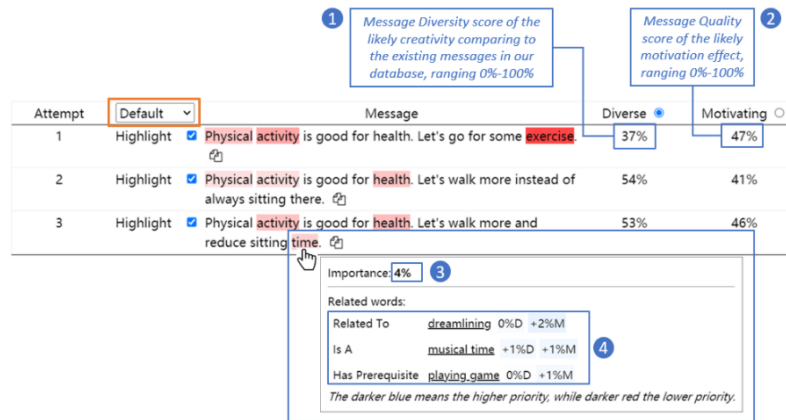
1 Message Diversity score of the likely creativity comparing to the existing messages in our database, ranging 0%-100%

Message Quality score of the likely motivation effect, ranging 0%-100% 2

| Attempt | Default | Message | Diverse | Motivating |
|---|---|---|---|---|
| 1 | Highlight | Physical activity is good for health. Let's go for some exercise. | 37% | 47% |
| 2 | Highlight | Physical activity is good for health. Let's walk more instead of always sitting there. | 54% | 41% |
| 3 | Highlight | Physical activity is good for health. Let's walk more and reduce sitting time. | 53% | 46% |

Importance: 4% 3

Related words:

| | | | |
|---|---|---|---|
| Related To | dreamlining | 0%D | +2%M |
| Is A | musical time | +1%D | +1%M |
| Has Prerequisite | playing game | 0%D | +1%M |

4

The darker blue means the higher priority, while darker red the lower priority.